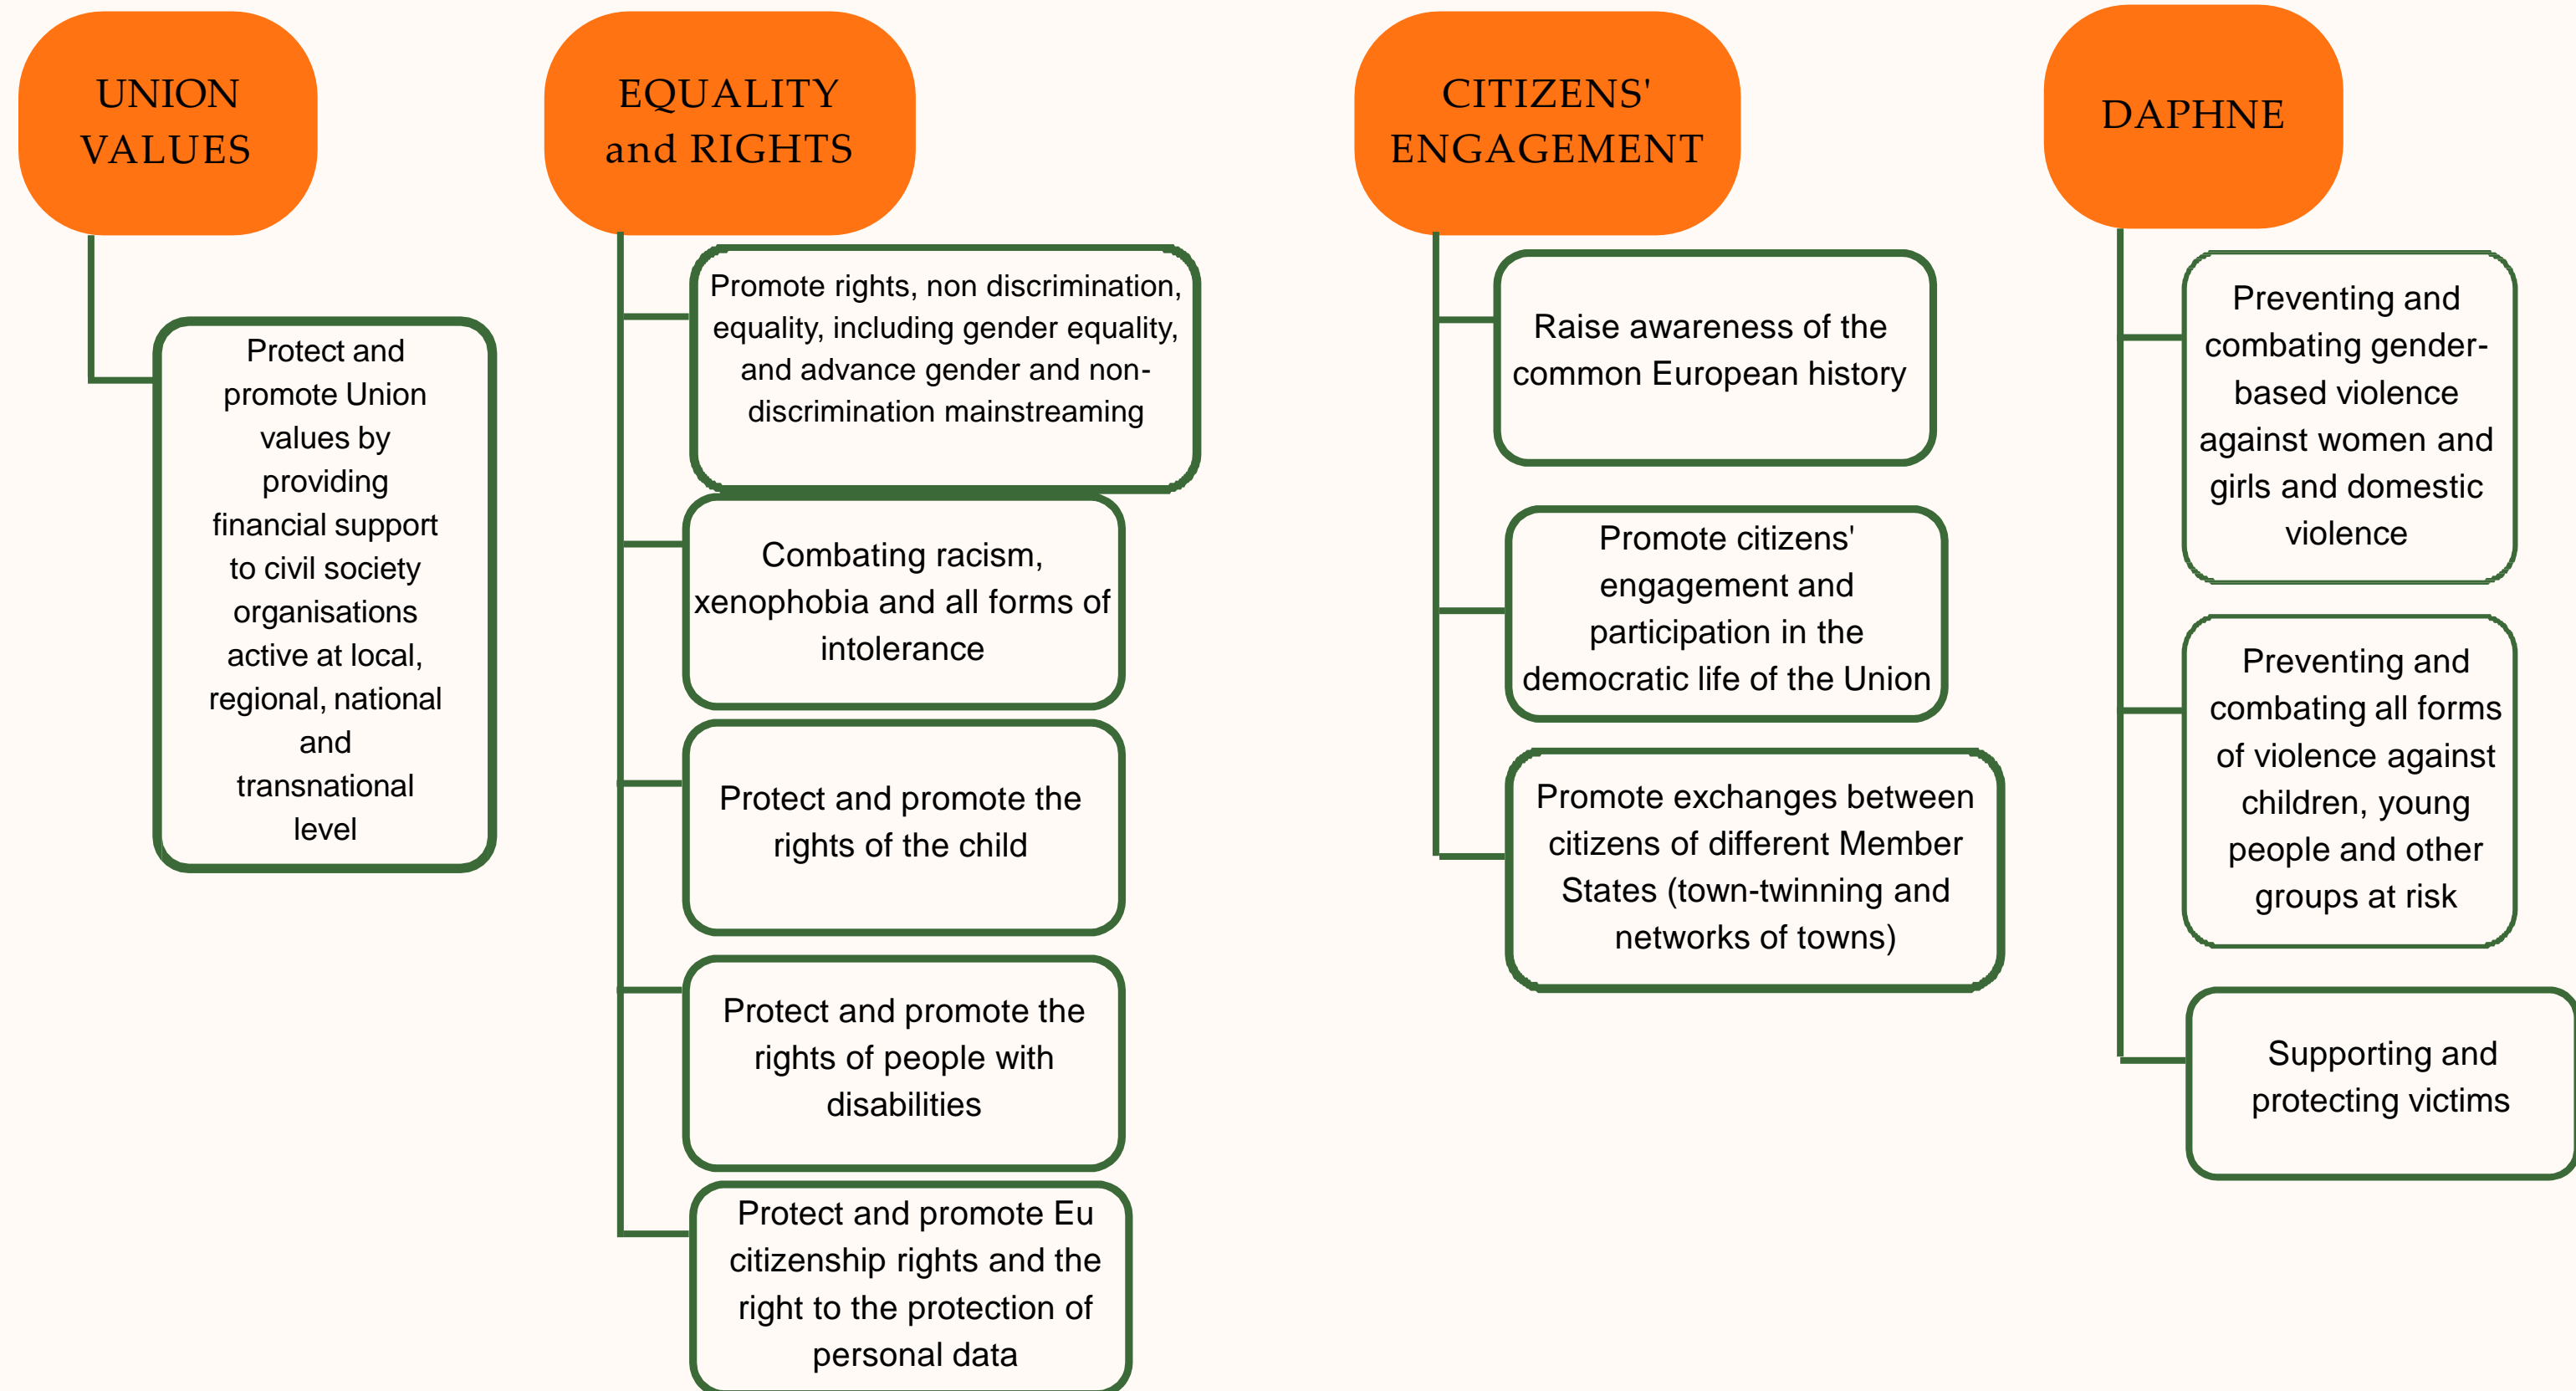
UNION VALUES

Protect and promote Union values by providing financial support to civil society organisations active at local, regional, national and transnational level

EQUALITY and RIGHTS

Promote rights, non discrimination, equality, including gender equality, and advance gender and non-discrimination mainstreaming

Combating racism, xenophobia and all forms of intolerance

Protect and promote the rights of the child

Protect and promote the rights of people with disabilities

Protect and promote Eu citizenship rights and the right to the protection of personal data

CITIZENS' ENGAGEMENT

Raise awareness of the common European history

Promote citizens' engagement and participation in the democratic life of the Union

Promote exchanges between citizens of different Member States (town-twinning and networks of towns)

DAPHNE

Preventing and combating gender-based violence against women and girls and domestic violence

Preventing and combating all forms of violence against children, young people and other groups at risk

Supporting and protecting victims